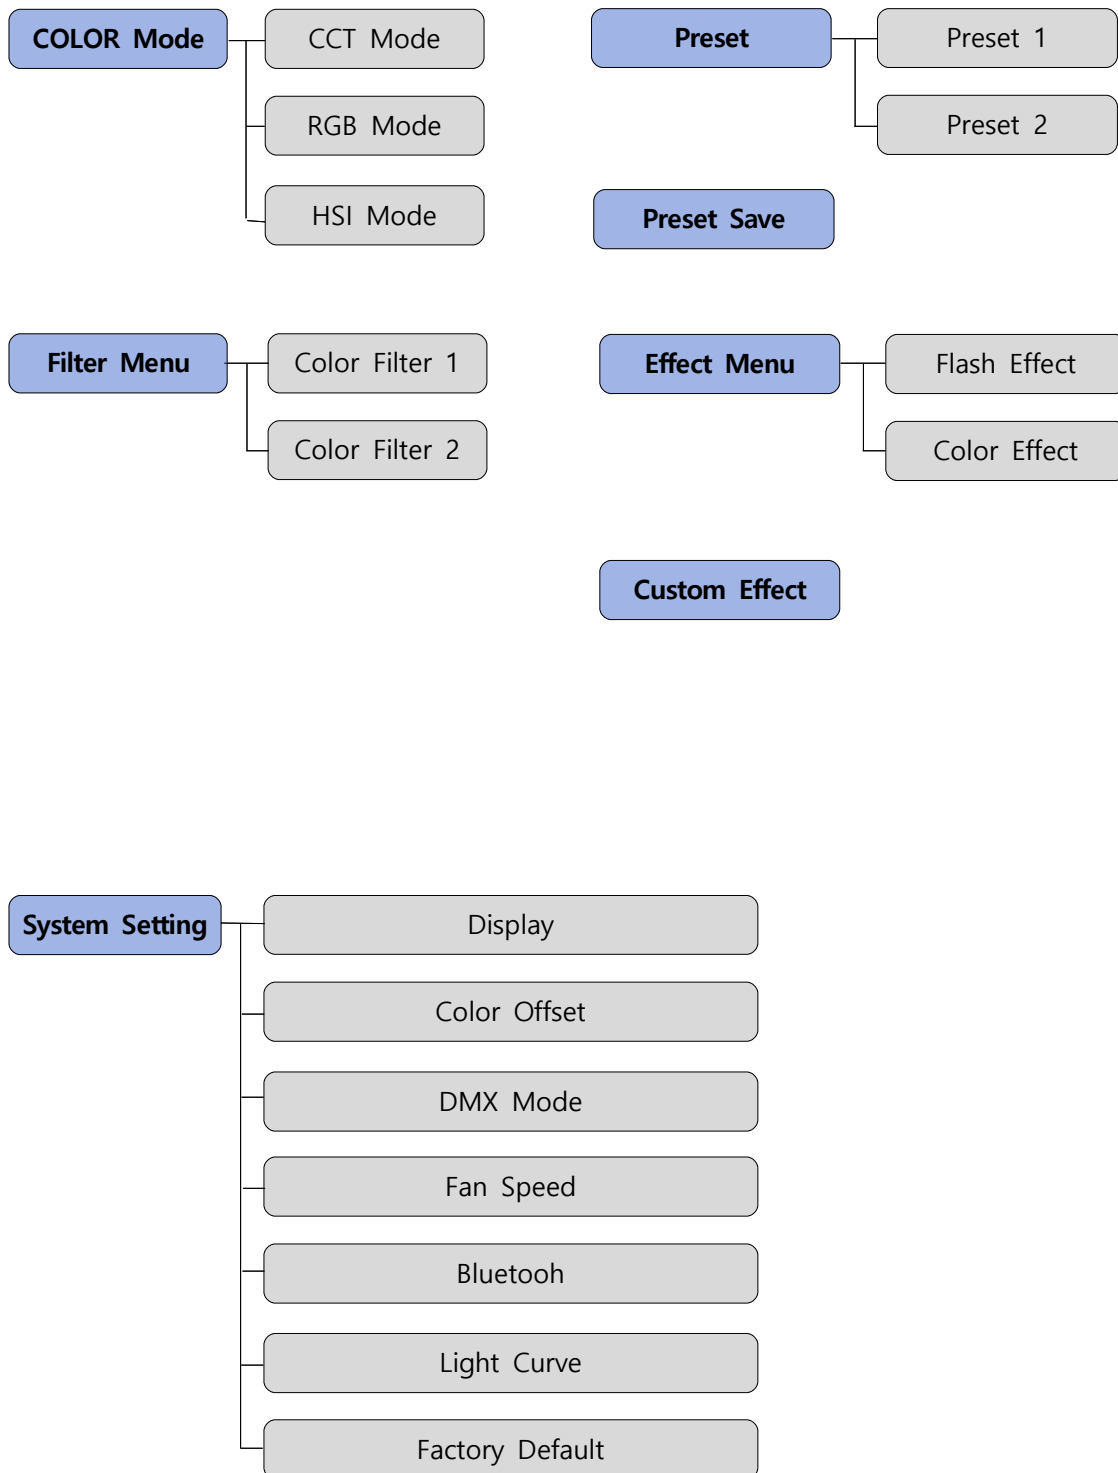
COLOR Mode
CCT Mode
RGB Mode
HSI Mode

Preset
Preset 1
Preset 2

Preset Save

Filter Menu
Color Filter 1
Color Filter 2

Effect Menu
Flash Effect
Color Effect

Custom Effect

System Setting
Display
Color Offset
DMX Mode
Fan Speed
Bluetooh
Light Curve
Factory Default